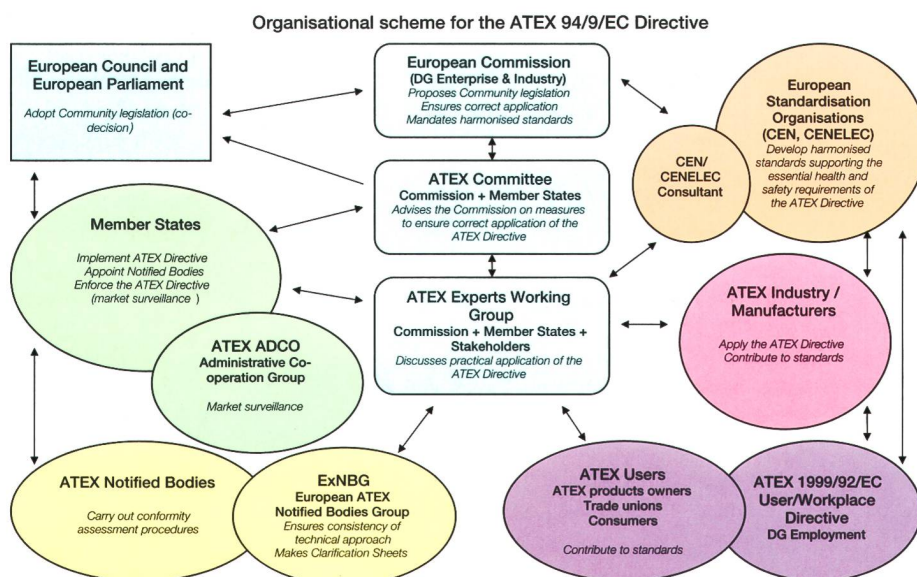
Organisational scheme for the ATEX 94/9/EC Directive

European Council and European Parliament

Adopt Community legislation (co-decision)

European Commission
(DG Enterprise & Industry)
Proposes Community legislation
Ensures correct application
Mandates harmonised standards

European Standardisation Organisations
(CEN, CENELEC)
Develop harmonised standards supporting the essential health and safety requirements of the ATEX Directive

CEN/ CENELEC Consultant

ATEX Committee
Commission + Member States
Advises the Commission on measures to ensure correct application of the ATEX Directive

Member States

Implement ATEX Directive
Appoint Notified Bodies
Enforce the ATEX Directive (market surveillance )

ATEX Experts Working Group
Commission + Member States + Stakeholders
Discusses practical application of the ATEX Directive

ATEX Industry / Manufacturers

Apply the ATEX Directive
Contribute to standards

ATEX ADCO
Administrative Co-operation Group

Market surveillance

ATEX Notified Bodies

Carry out conformity assessment procedures

ExNBG
European ATEX Notified Bodies Group
Ensures consistency of technical approach
Makes Clarification Sheets

ATEX Users
ATEX products owners
Trade unions
Consumers

Contribute to standards

ATEX 1999/92/EC User/Workplace Directive
DG Employment